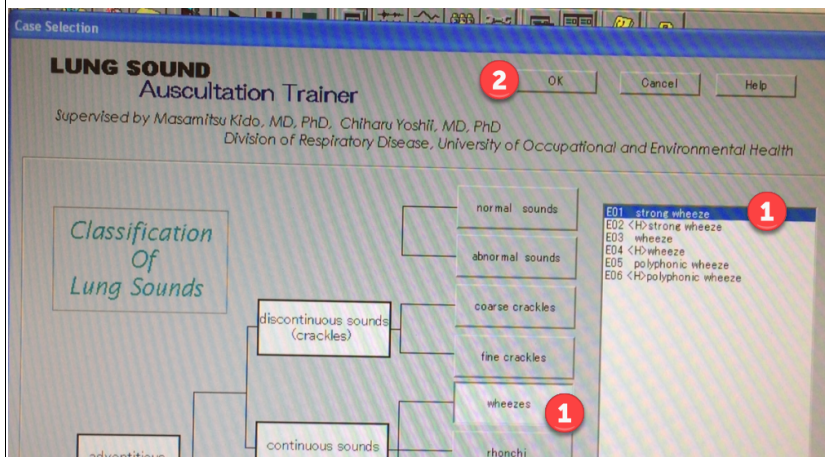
Case Selection

LUNG SOUND
Auscultation Trainer

2 OK Cancel Help

Supervised by Masamitsu Kido, MD, PhD, Chiharu Yoshii, MD, PhD
Division of Respiratory Disease, University of Occupational and Environmental Health

Classification Of Lung Sounds

normal sounds
abnormal sounds
discontinuous sounds (crackles)
coarse crackles
fine crackles
wheezes 1
continuous sounds
rhonchi
adventitious

E01 strong wheeze 1
E02 <H>strong wheeze
E03 wheeze
E04 <H>wheeze
E05 polyphonic wheeze
E06 <H>polyphonic wheeze